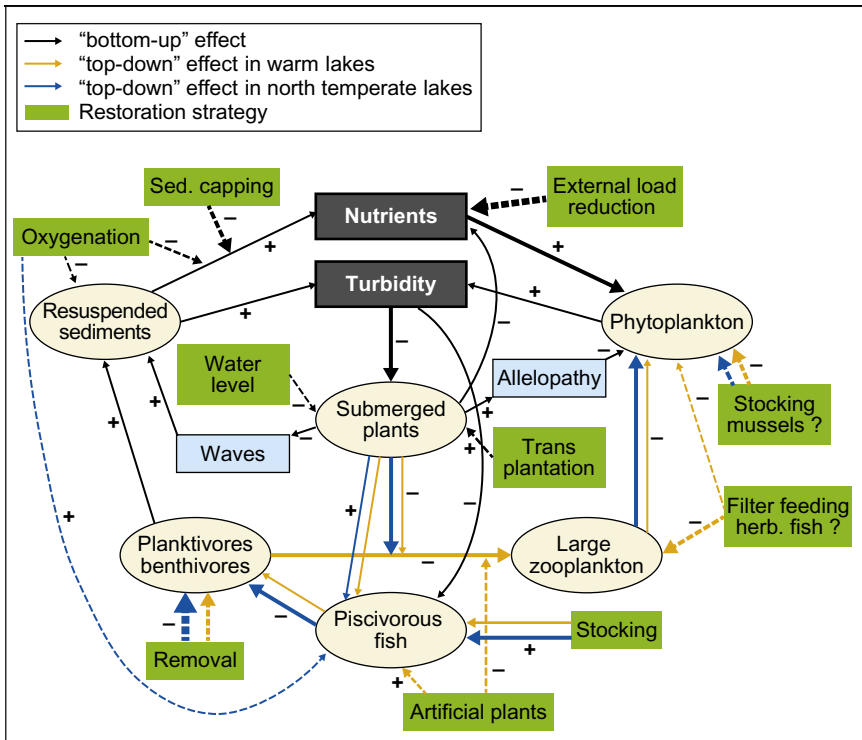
"bottom-up" effect
"top-down" effect in warm lakes
"top-down" effect in north temperate lakes
Restoration strategy

Sed. capping
–
External load reduction
–
Nutrients
+
Oxygenation
–
–
+
+
Turbidity
Resuspended sediments
+
–
–
Phytoplankton
Water level
–
–
Allelopathy
+
Submerged plants
+
+
Stocking mussels ?
–
–
Waves
Trans plantation
+
+
–
–
–
Filter feeding herb. fish ?
+
–
Planktivores benthivores
Large zooplankton
–
–
–
Piscivorous fish
Stocking
–
+
Removal
–
+
Artificial plants